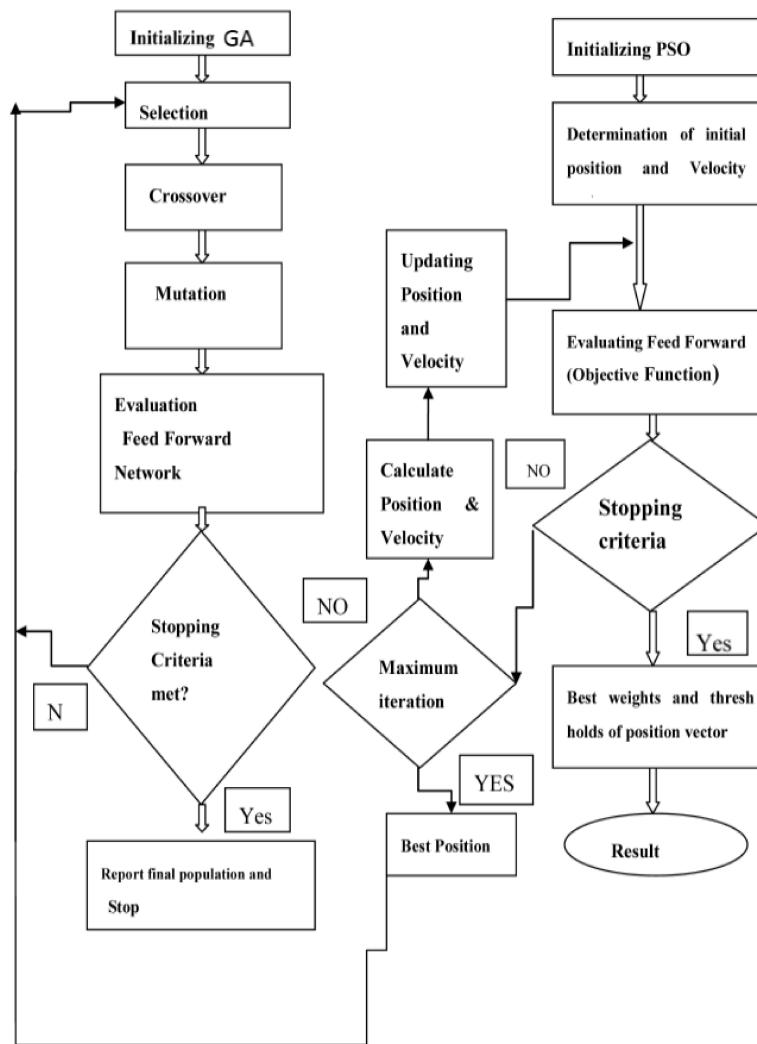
Initializing GA

Selection

Crossover

Mutation

Evaluation Feed Forward Network

Stopping Criteria met?

N

Yes

Report final population and Stop

Initializing PSO

Determination of initial position and Velocity

Updating Position and Velocity

Evaluating Feed Forward (Objective Function)

NO

Calculate Position & Velocity

Stopping criteria

NO

Maximum iteration

Yes

YES

Best weights and thresh holds of position vector

Best Position

Result